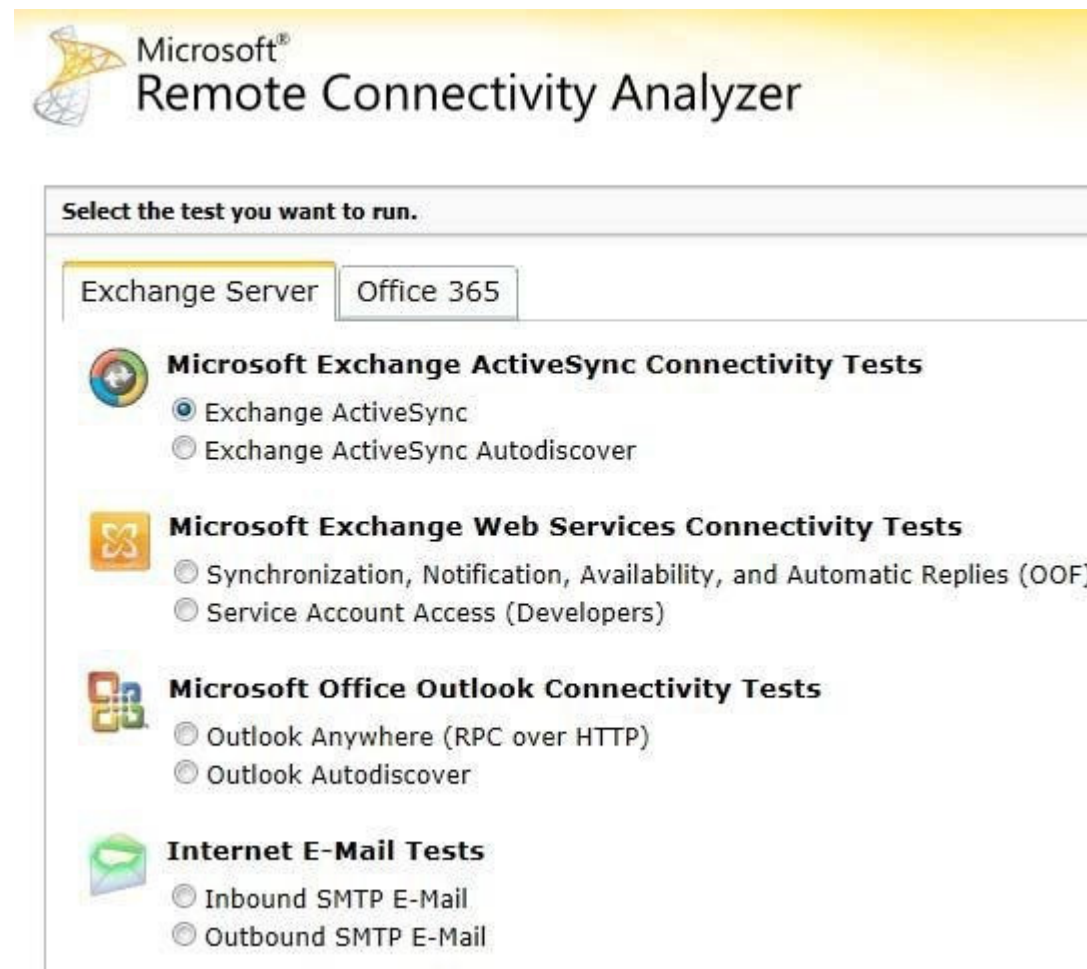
Microsoft®
Remote Connectivity Analyzer

Select the test you want to run.

Exchange Server | Office 365

Microsoft Exchange ActiveSync Connectivity Tests
Exchange ActiveSync
Exchange ActiveSync Autodiscover

Microsoft Exchange Web Services Connectivity Tests
Synchronization, Notification, Availability, and Automatic Replies (OOF)
Service Account Access (Developers)

Microsoft Office Outlook Connectivity Tests
Outlook Anywhere (RPC over HTTP)
Outlook Autodiscover

Internet E-Mail Tests
Inbound SMTP E-Mail
Outbound SMTP E-Mail